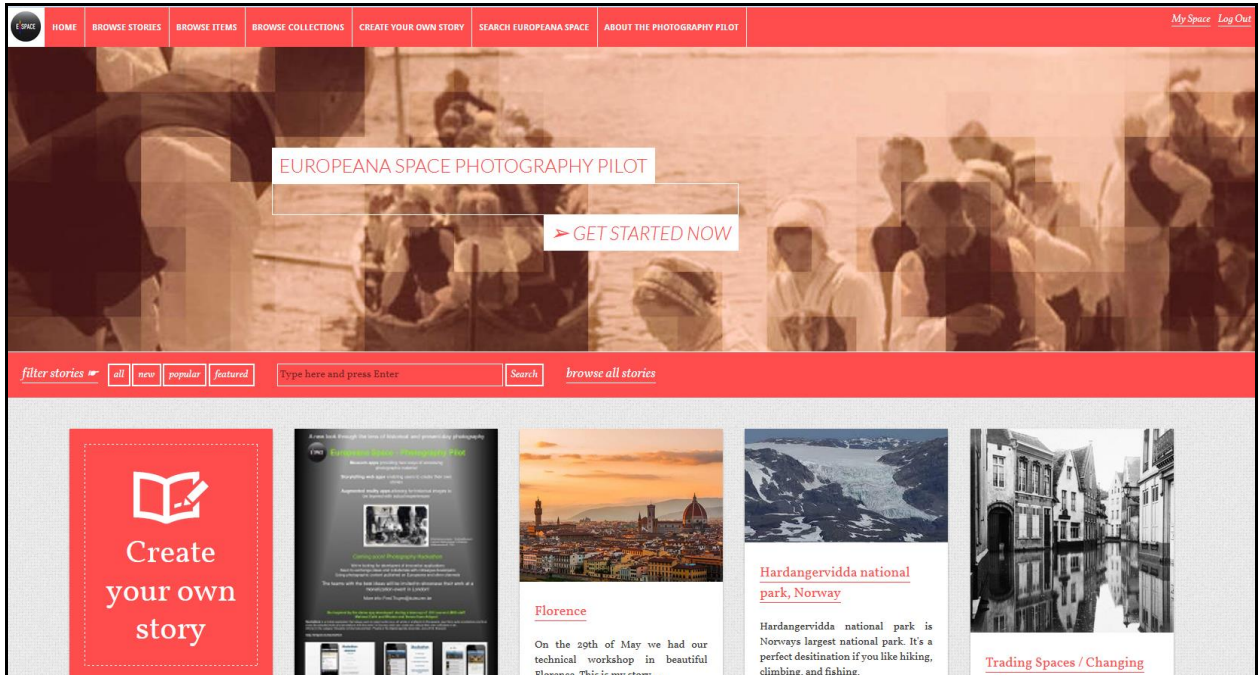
E SPACE

HOME | BROWSE STORIES | BROWSE ITEMS | BROWSE COLLECTIONS | CREATE YOUR OWN STORY | SEARCH EUROPEANA SPACE | ABOUT THE PHOTOGRAPHY PILOT

My Space Log Out

EUROPEANA SPACE PHOTOGRAPHY PILOT

➢ GET STARTED NOW

filter stories ☛ all new popular featured

Type here and press Enter Search

browse all stories

Create your own story

A new look through the lens of historical and present day photography

Europeana Space - Photography Pilot

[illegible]

Florence

On the 29th of May we had our technical workshop in beautiful Florence. This is my story ...

Hardangervidda national park, Norway

Hardangervidda national park is Norways largest national park. It's a perfect desitination if you like hiking, climbing, and fishing.

Trading Spaces / Changing